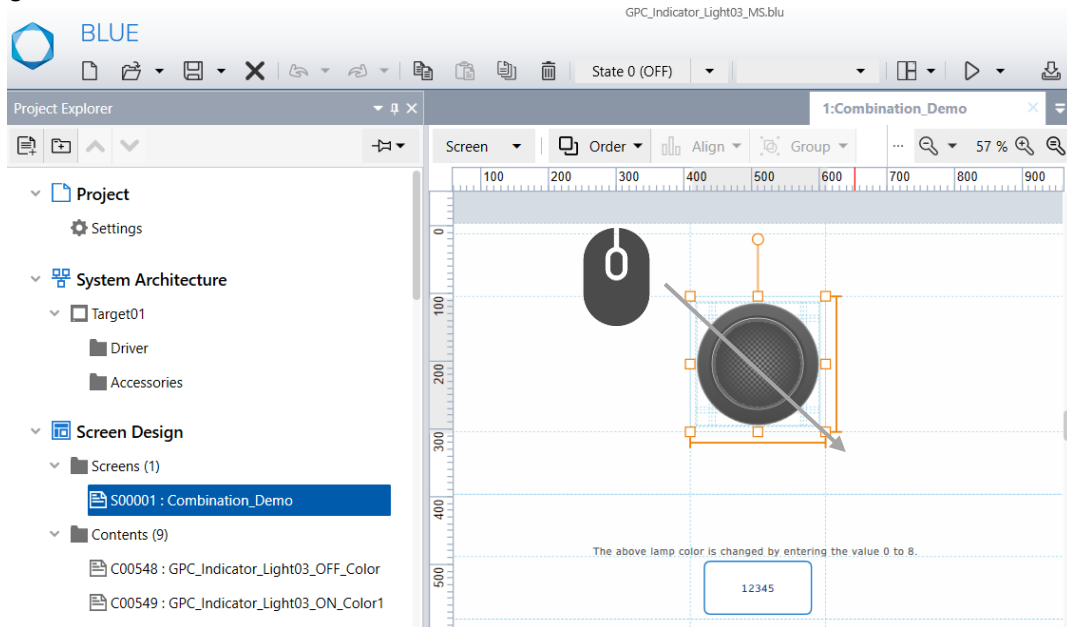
GPC_Indicator_Light03_MS.blu

BLUE

State 0 (OFF)

Project Explorer

1:Combination_Demo

Screen Order Align Group ... 57 %

100 200 300 400 500 600 700 800 900

0
100
200
300
400
500

Project
Settings
System Architecture
Target01
Driver
Accessories
Screen Design
Screens (1)
S00001 : Combination_Demo
Contents (9)
C00548 : GPC_Indicator_Light03_OFF_Color
C00549 : GPC_Indicator_Light03_ON_Color1

The above lamp color is changed by entering the value 0 to 8.

12345